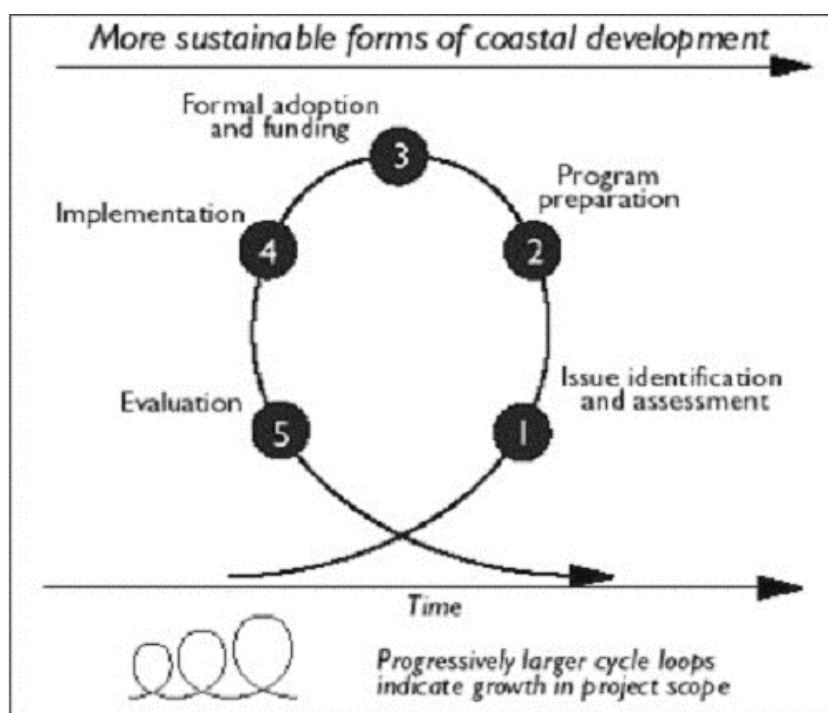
More sustainable forms of coastal development

Formal adoption and funding

3

Program preparation

2

Implementation

4

Issue identification and assessment

1

Evaluation

5

Time

Progressively larger cycle loops indicate growth in project scope